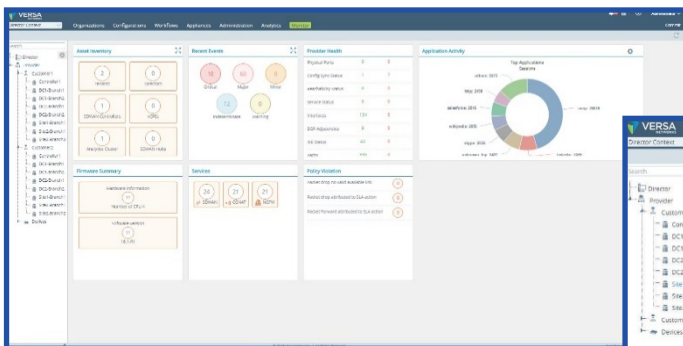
VERSA
Director Context
Organizations Configurations Workflows Appliances Administration Analytics Monitor
Asset Inventory
2
1
1
Recent Events
Critical Major Minor
Provider Health
Physical Ports
Config sync status
Interface status
Service status
Interfaces
BGP Adjacencies
IKE Status
Paths
Application Activity
Top Applications
Sessions
Firmware Summary
Services
24
21
21
Policy Violation
Director
Provider
Devices
VERSA
Director Context
Search
Director
Provider
Custom
Con
DC1
DC1
DC2
DC2
Site
Site
Sas
Custom
Devices